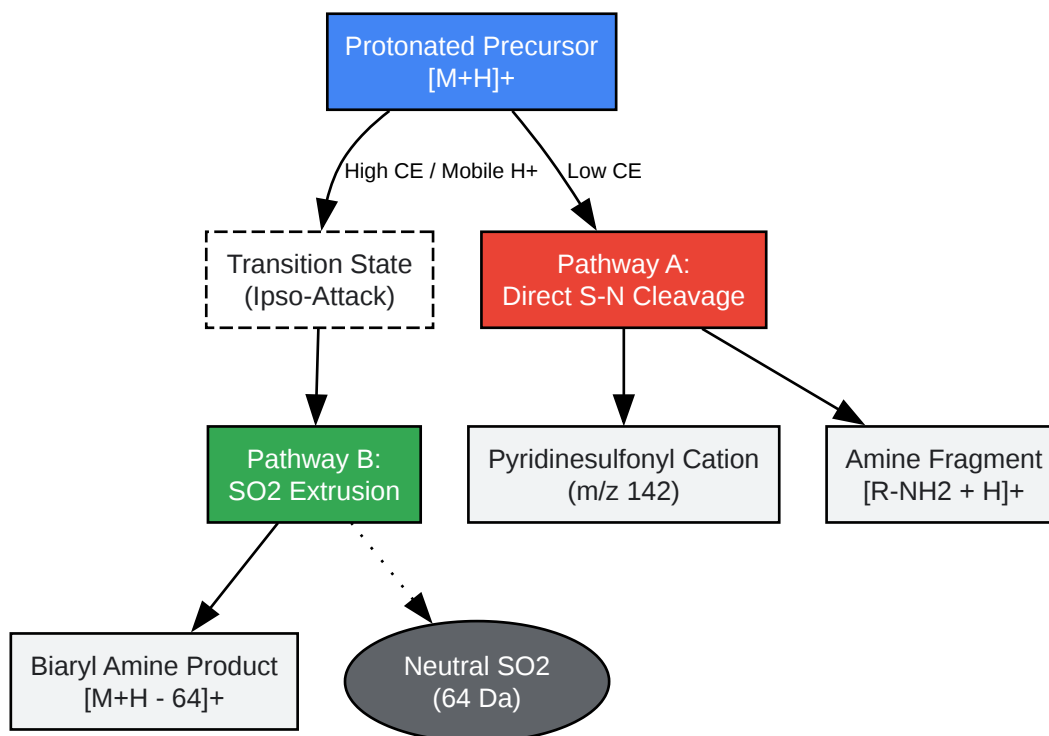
Protonated Precursor
[M+H]+

High CE / Mobile H+

Low CE

Transition State
(Ipso-Attack)

Pathway A:
Direct S-N Cleavage

Pathway B:
SO2 Extrusion

Pyridinesulfonyl Cation
(m/z 142)

Amine Fragment
[R-NH2 + H]+

Biaryl Amine Product
[M+H - 64]+

Neutral SO2
(64 Da)